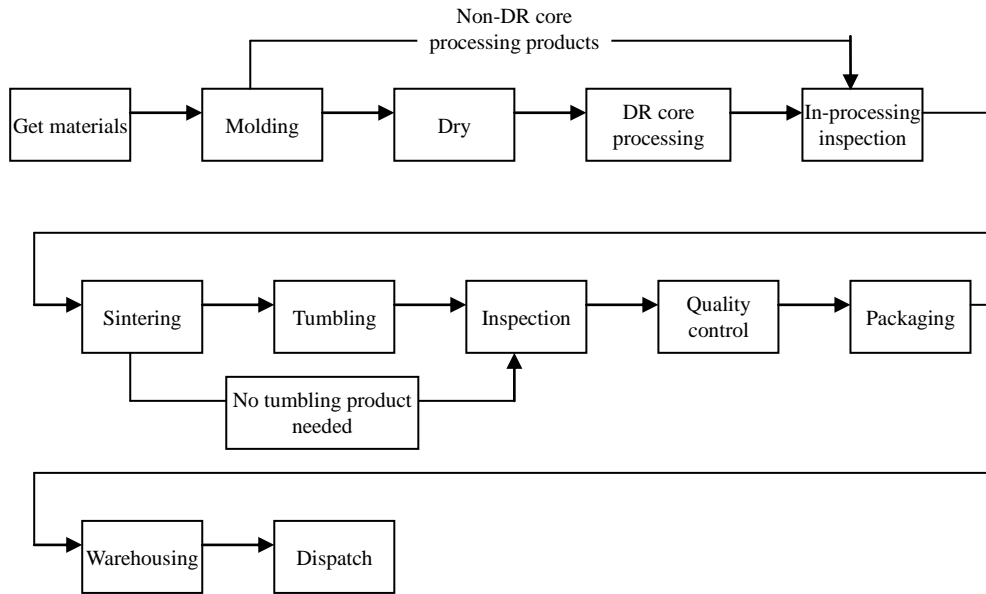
Non-DR core processing products

Get materials

Molding

Dry

DR core processing

In-processing inspection

Sintering

Tumbling

Inspection

Quality control

Packaging

No tumbling product needed

Warehousing

Dispatch